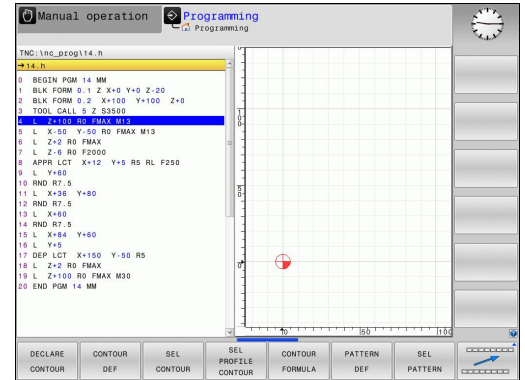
Manual operation

Programming

Programming

TNC:\nc_prog\14.h

→14.h

0 BEGIN PGM 14 MM
1 BLK FORM 0.1 Z X+0 Y+0 Z-20
2 BLK FORM 0.2 X+100 Y+100 Z+0
3 TOOL CALL 5 Z S3500
4 L Z+100 R0 FMAX M13
5 L X-50 Y-50 R0 FMAX M13
6 L Z+2 R0 FMAX
7 L Z-6 R0 F2000
8 APPR LCT X+12 Y+5 R5 RL F250
9 L Y+60
10 RND R7.5
11 L X+36 Y+80
12 RND R7.5
13 L X+60
14 RND R7.5
15 L X+84 Y+60
16 L Y+5
17 DEP LCT X+150 Y-50 R5
18 L Z+2 R0 FMAX
19 L Z+100 R0 FMAX M30
20 END PGM 14 MM

0
10
50
0
10
50
100

| DECLARE CONTOUR | CONTOUR DEF | SEL CONTOUR | SEL PROFILE CONTOUR | CONTOUR FORMULA | PATTERN DEF | SEL PATTERN |
|---|---|---|---|---|---|---|